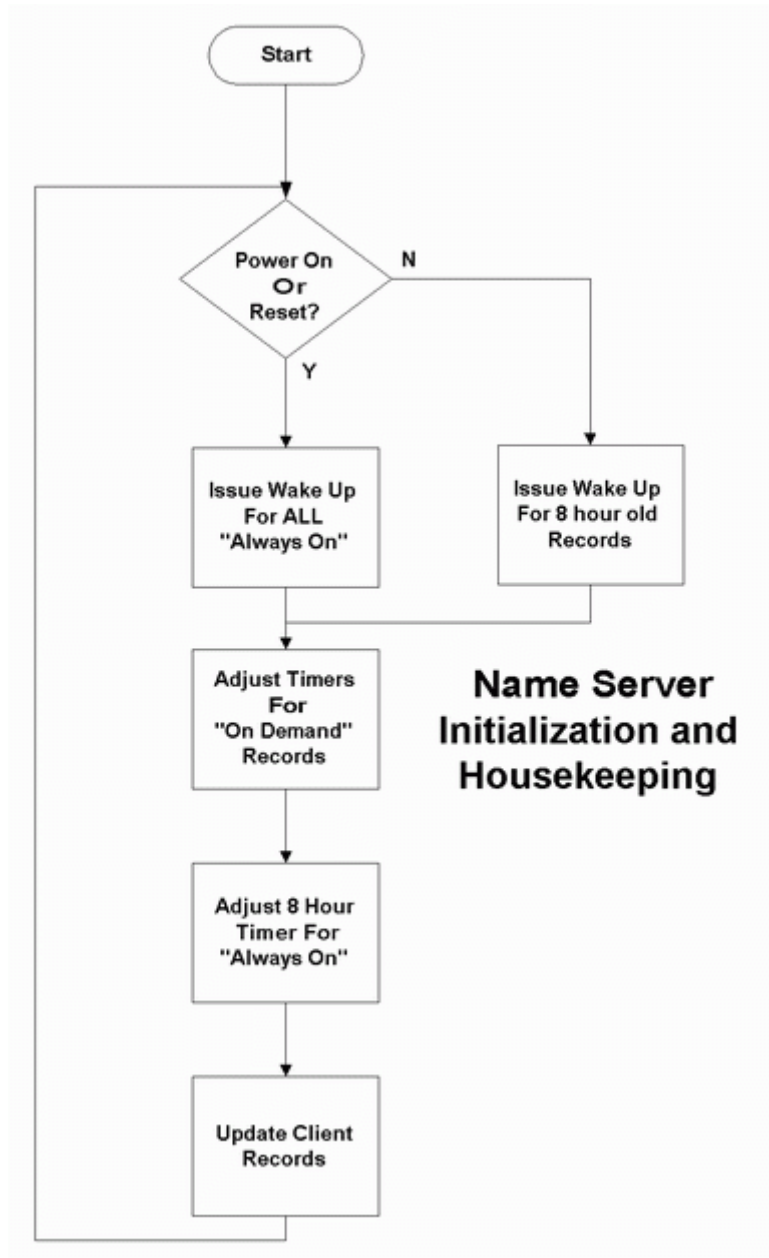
Start

Power On
Or
Reset?

N

Y

Issue Wake Up For ALL "Always On"

Issue Wake Up For 8 hour old Records

Adjust Timers For "On Demand" Records

Name Server Initialization and Housekeeping

Adjust 8 Hour Timer For "Always On"

Update Client Records